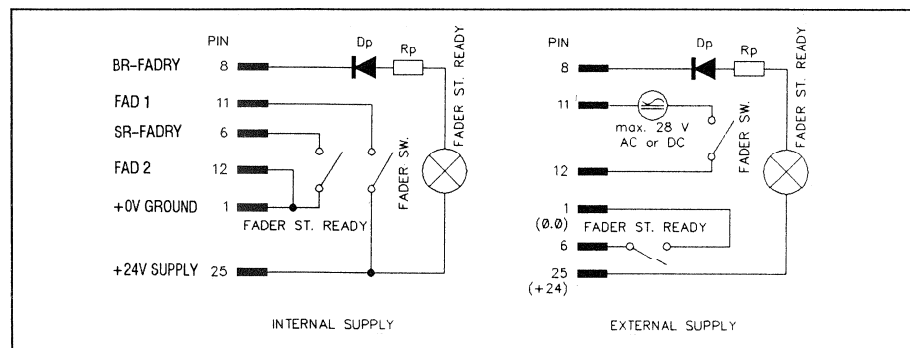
PIN
BR-FADRY 8
FAD 1 11
SR-FADRY 6
FAD 2 12
+0V GROUND 1
+24V SUPPLY 25
Dp
Rp
FADER ST. READY
FADER ST. READY
FADER SW.
INTERNAL SUPPLY

PIN
8
11
12
1
(0.0)
6
25
(+24)
Dp
Rp
FADER ST. READY
max. 28 V
AC or DC
FADER SW.
FADER ST. READY
EXTERNAL SUPPLY